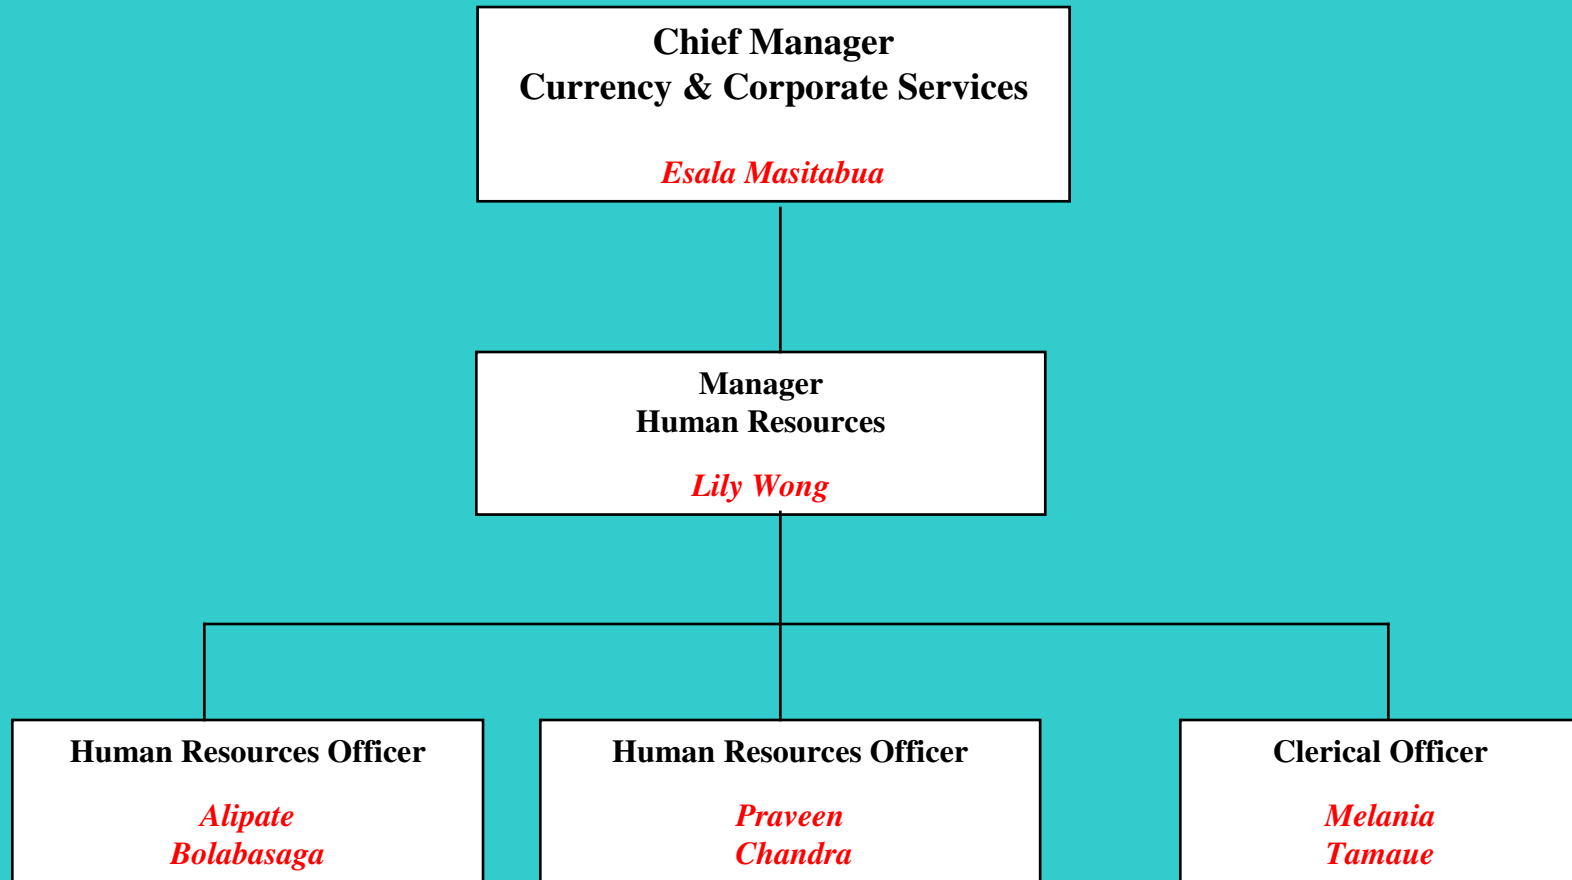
Chief Manager
Currency & Corporate Services

Esala Masitabua

Manager
Human Resources

Lily Wong

Human Resources Officer

Alipate Bolabasaga

Human Resources Officer

Praveen Chandra

Clerical Officer

Melania Tamaue